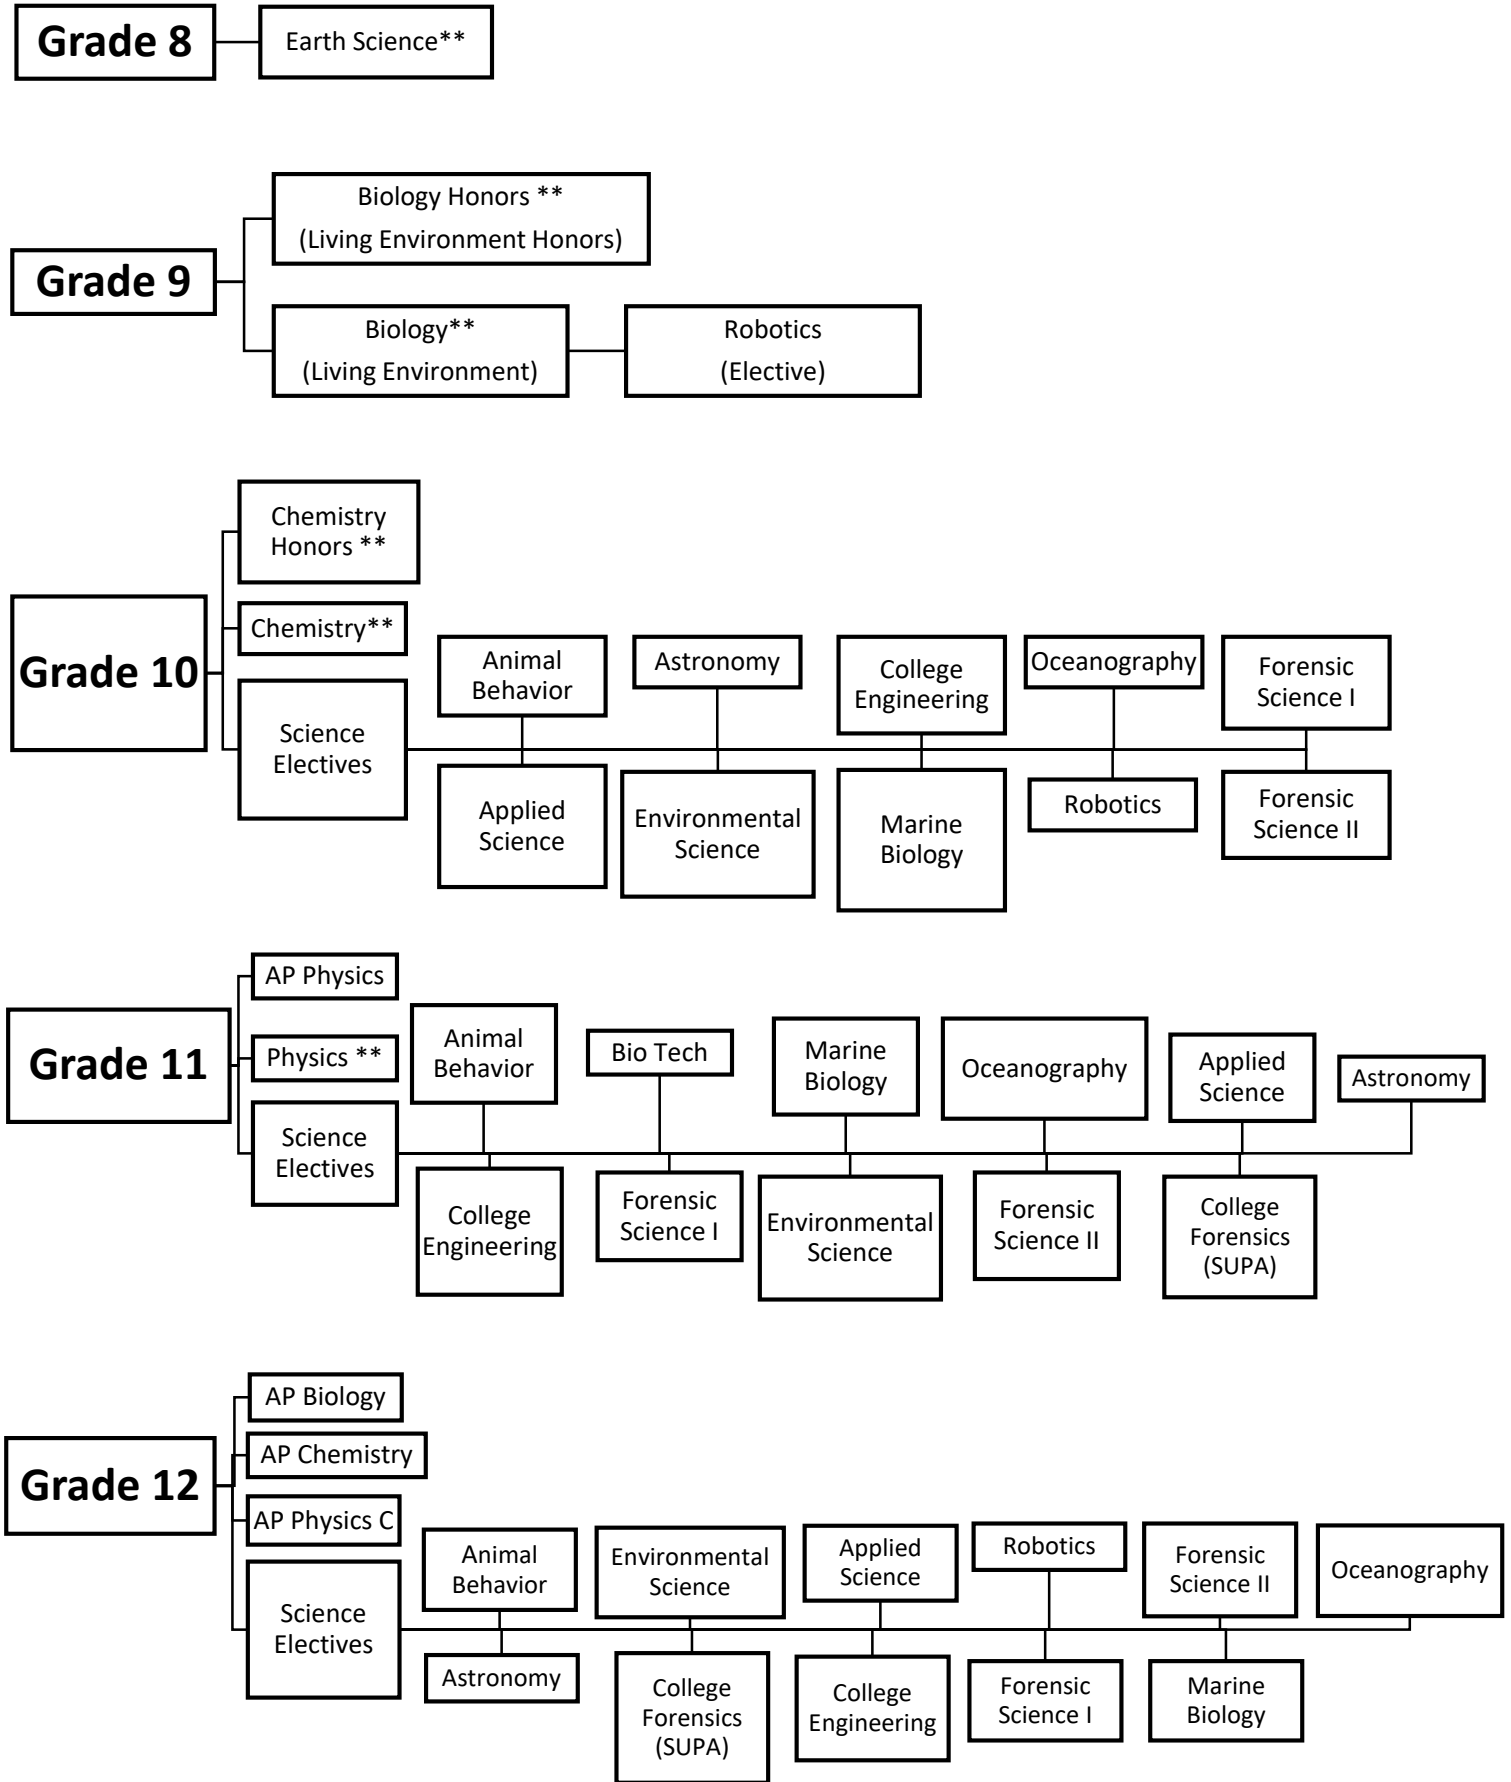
Grade 8

Earth Science**

Grade 9

Biology Honors **
(Living Environment Honors)

Biology**
(Living Environment)

Robotics
(Elective)

Grade 10

Chemistry Honors **

Chemistry**

Science Electives

Animal Behavior

Applied Science

Astronomy

Environmental Science

College Engineering

Marine Biology

Oceanography

Robotics

Forensic Science I

Forensic Science II

Grade 11

AP Physics

Physics **

Science Electives

Animal Behavior

College Engineering

Bio Tech

Forensic Science I

Marine Biology

Environmental Science

Oceanography

Forensic Science II

Applied Science

College Forensics (SUPA)

Astronomy

Grade 12

AP Biology

AP Chemistry

AP Physics C

Science Electives

Animal Behavior

Astronomy

Environmental Science

College Forensics (SUPA)

Applied Science

College Engineering

Robotics

Forensic Science I

Forensic Science II

Marine Biology

Oceanography